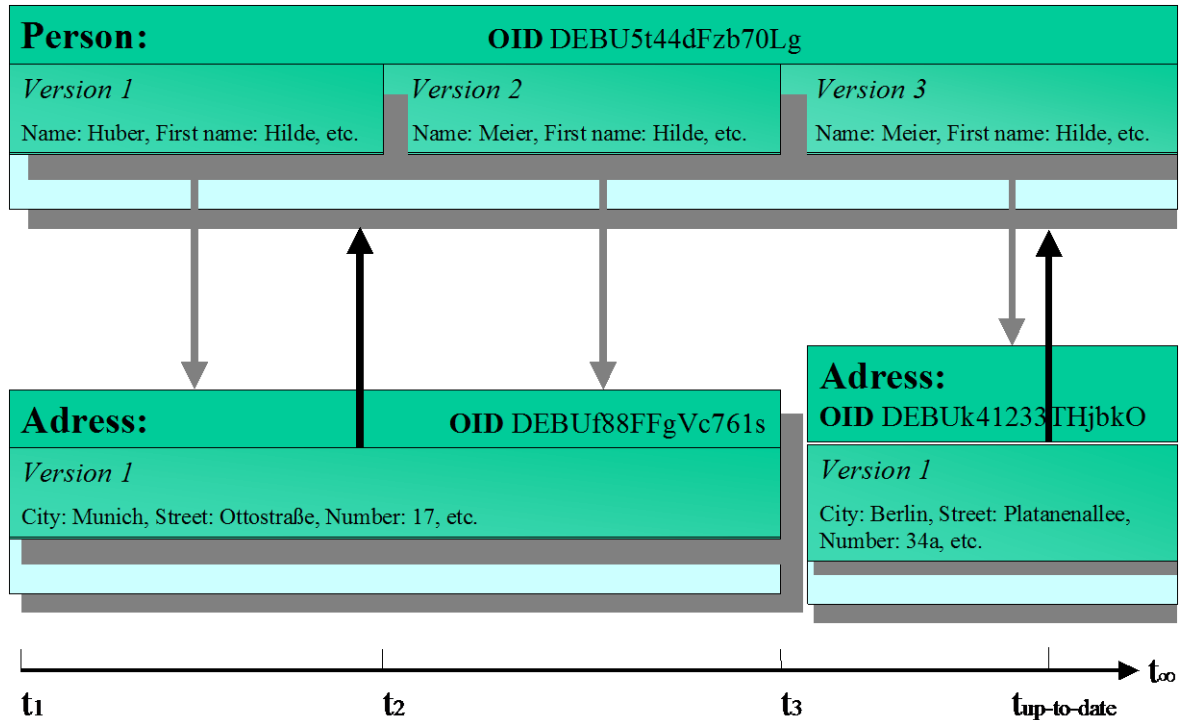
Person: OID DEBU5t44dFzb70Lg

Version 1
Name: Huber, First name: Hilde, etc.

Version 2
Name: Meier, First name: Hilde, etc.

Version 3
Name: Meier, First name: Hilde, etc.

Adress: OID DEBUf88FFgVc761s

Version 1
City: Munich, Street: Ottostraße, Number: 17, etc.

Adress:
OID DEBUk41233THjbkO

Version 1
City: Berlin, Street: Platanenallee, Number: 34a, etc.

$t_1$ $t_2$ $t_3$ $t_{up\text{-}to\text{-}date}$ $t_\infty$